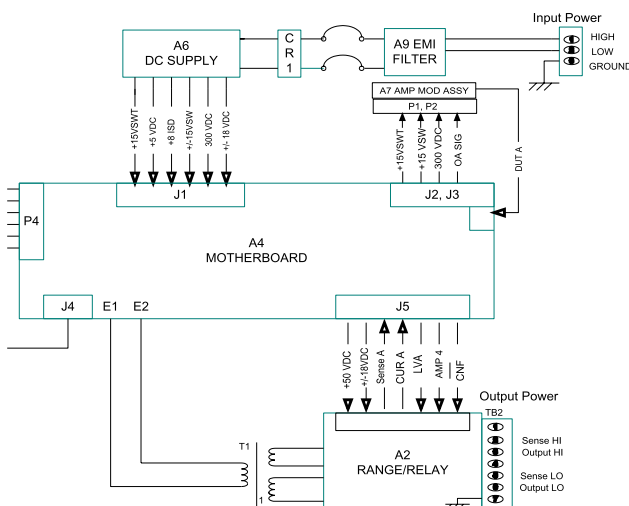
Input Power

A6
DC SUPPLY

C
R
1

A9 EMI
FILTER

HIGH
LOW
GROUND

A7 AMP MOD ASSY
P1, P2

+15VSWT
+5 VDC
+8 ISD
+/-15VSW
300 VDC
+/- 18 VDC

+15VSWT
+15 VSW
300 VDC
OA SIG

OUT A

J1

J2, J3

P4

A4
MOTHERBOARD

J4
E1
E2

J5

+50 VDC
+/-18VDC
Sense A
CUR A
LVA
AMP 4
CNF

Output Power
TB2

T1

1

A2
RANGE/RELAY

Sense HI
Output HI
Sense LO
Output LO